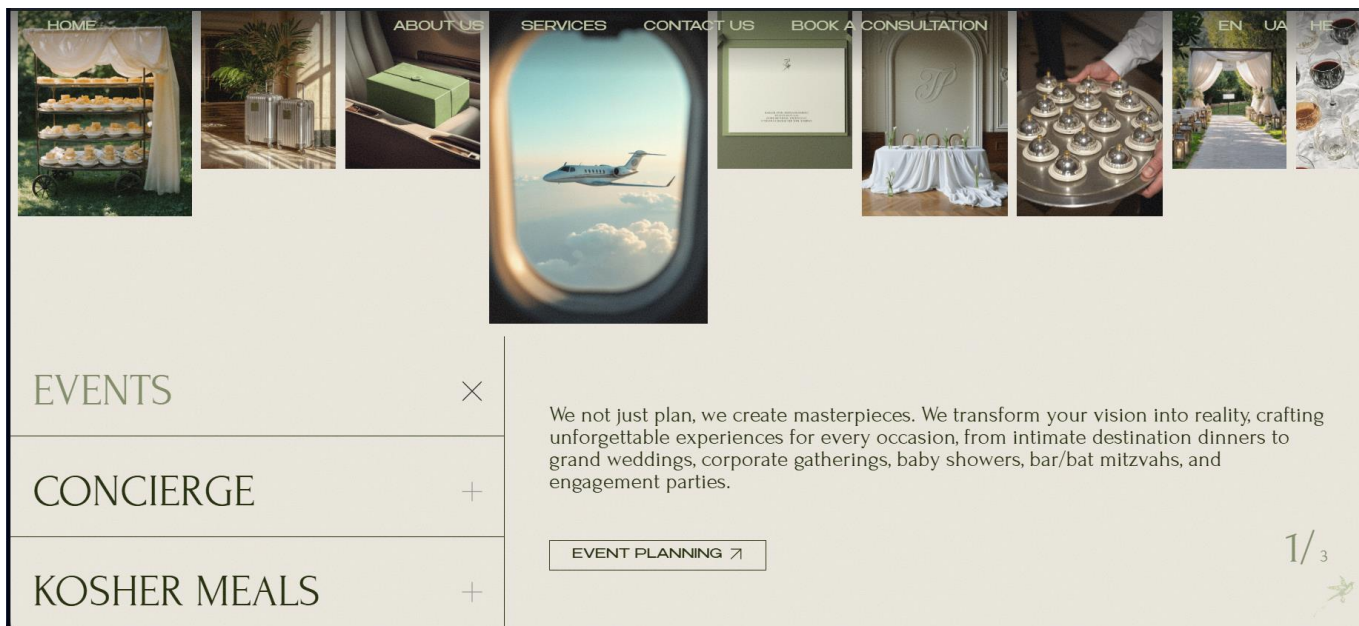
HOME ABOUT US SERVICES CONTACT US BOOK A CONSULTATION EN UA HE

EVENTS ×

CONCIERGE +

KOSHER MEALS +

We not just plan, we create masterpieces. We transform your vision into reality, crafting unforgettable experiences for every occasion, from intimate destination dinners to grand weddings, corporate gatherings, baby showers, bar/bat mitzvahs, and engagement parties.

EVENT PLANNING ↗

1/3